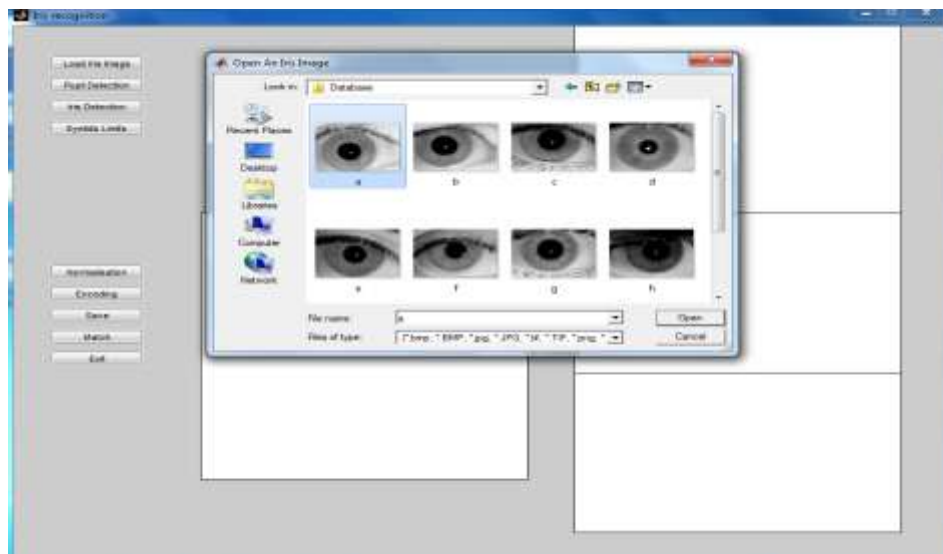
Iris recognition

Load Iris Image
Pupil Detection
Iris Detection
Eyelids Limits

Normalization
Encoding
Save
Match
Exit

Open An Iris Image

Look in: Database

Recent Places
Desktop
Libraries
Computer
Network

a
b
c
d
e
f
g
h

File name: a
Files of type: (*.bmp, *.BMP, *.jpg, *.JPG, *.tif, *.TIF, *.png, *

Open
Cancel